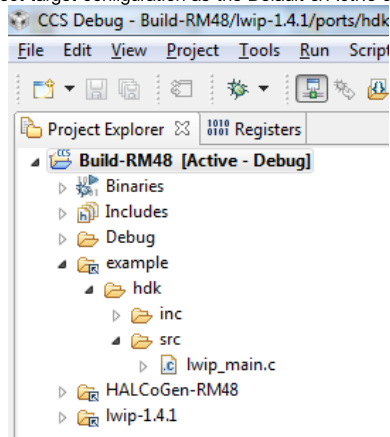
CCS Debug - Build-RM48/lwip-1.4.1/ports/hdk

File Edit View Project Tools Run Script

Project Explorer ☒ Registers

Build-RM48 [Active - Debug]
Binaries
Includes
Debug
example
hdk
inc
src
lwip_main.c
HALCoGen-RM48
lwip-1.4.1